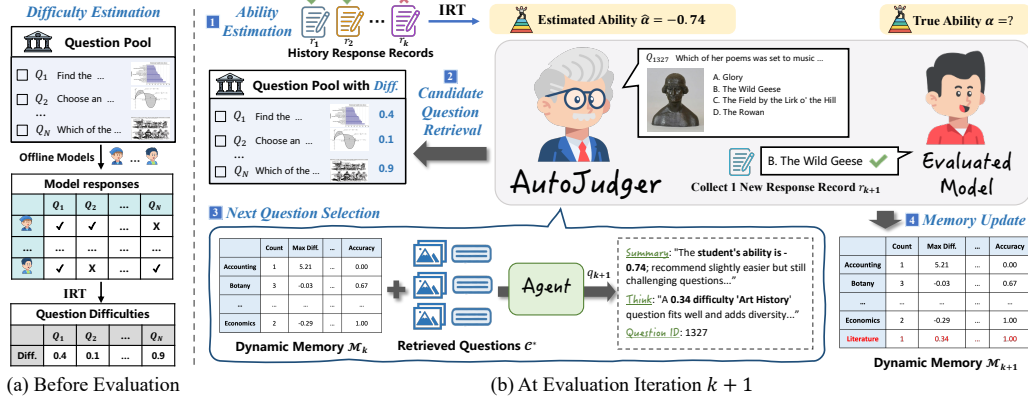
Difficulty Estimation

Question Pool

$Q_1$ Find the ...

$Q_2$ Choose an ...

...

$Q_N$ Which of the ...

Offline Models

Model responses

| | $Q_1$ | $Q_2$ | ... | $Q_N$ |
|---|---|---|---|---|
| | ✓ | ✓ | ... | X |
| ... | ... | ... | ... | ... |
| | ✓ | X | ... | ✓ |

IRT

Question Difficulties

| | $Q_1$ | $Q_2$ | ... | $Q_N$ |
|---|---|---|---|---|
| Diff. | 0.4 | 0.1 | ... | 0.9 |

(a) Before Evaluation

1 Ability Estimation

$r_1$ $r_2$ ... $r_k$

History Response Records

IRT

Estimated Ability $\hat{\alpha} = -0.74$

True Ability $\alpha = ?$

Question Pool with Diff.

$Q_1$ Find the ... 0.4

$Q_2$ Choose an ... 0.1

...

$Q_N$ Which of the ... 0.9

2 Candidate Question Retrieval

$Q_{1327}$ Which of her poems was set to music ...

A. Glory
B. The Wild Geese
C. The Field by the Lirk o' the Hill
D. The Rowan

AutoJudger

B. The Wild Geese ✓

Collect 1 New Response Record $r_{k+1}$

Evaluated Model

3 Next Question Selection

| | Count | Max Diff. | ... | Accuracy |
|---|---|---|---|---|
| Accounting | 1 | 5.21 | ... | 0.00 |
| Botany | 3 | -0.03 | ... | 0.67 |
| ... | ... | ... | ... | ... |
| Economics | 2 | -0.29 | ... | 1.00 |

Dynamic Memory $\mathcal{M}_k$

Retrieved Questions $\mathcal{C}^*$

Agent

$q_{k+1}$

Summary: "The student's ability is -0.74; recommend slightly easier but still challenging questions..."

Think: "A 0.34 difficulty 'Art History' question fits well and adds diversity..."

Question ID: 1327

4 Memory Update

| | Count | Max Diff. | ... | Accuracy |
|---|---|---|---|---|
| Accounting | 1 | 5.21 | ... | 0.00 |
| Botany | 3 | -0.03 | ... | 0.67 |
| ... | ... | ... | ... | ... |
| Economics | 2 | -0.29 | ... | 1.00 |
| Literature | 1 | 0.34 | ... | 1.00 |

Dynamic Memory $\mathcal{M}_{k+1}$

(b) At Evaluation Iteration $k+1$